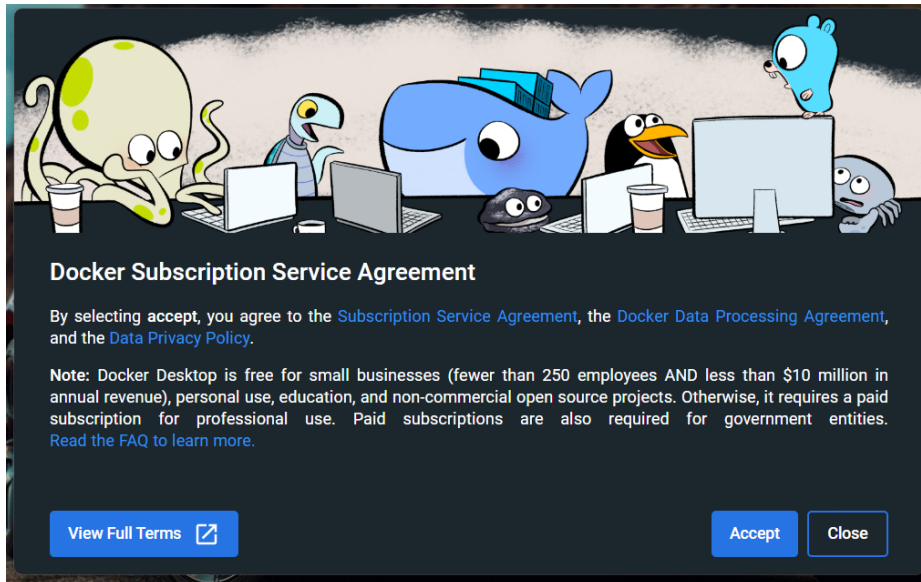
Docker Subscription Service Agreement

By selecting accept, you agree to the Subscription Service Agreement, the Docker Data Processing Agreement, and the Data Privacy Policy.

Note: Docker Desktop is free for small businesses (fewer than 250 employees AND less than $10 million in annual revenue), personal use, education, and non-commercial open source projects. Otherwise, it requires a paid subscription for professional use. Paid subscriptions are also required for government entities. Read the FAQ to learn more.

View Full Terms

Accept

Close